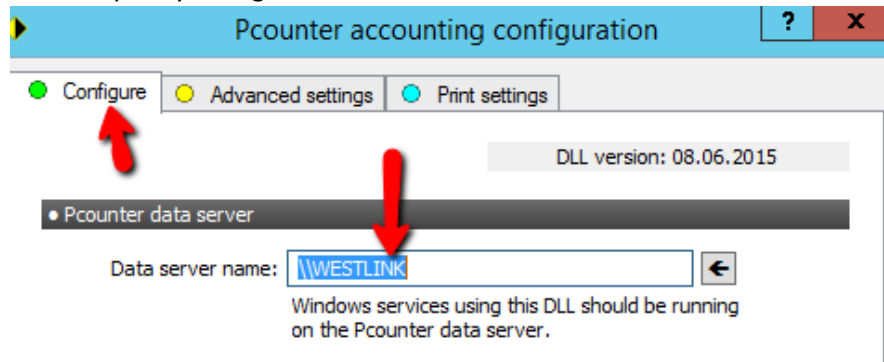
Pcounter accounting configuration

?

x

Configure

Advanced settings

Print settings

DLL version: 08.06.2015

• Pcounter data server

Data server name: \\WESTLINK

Windows services using this DLL should be running on the Pcounter data server.